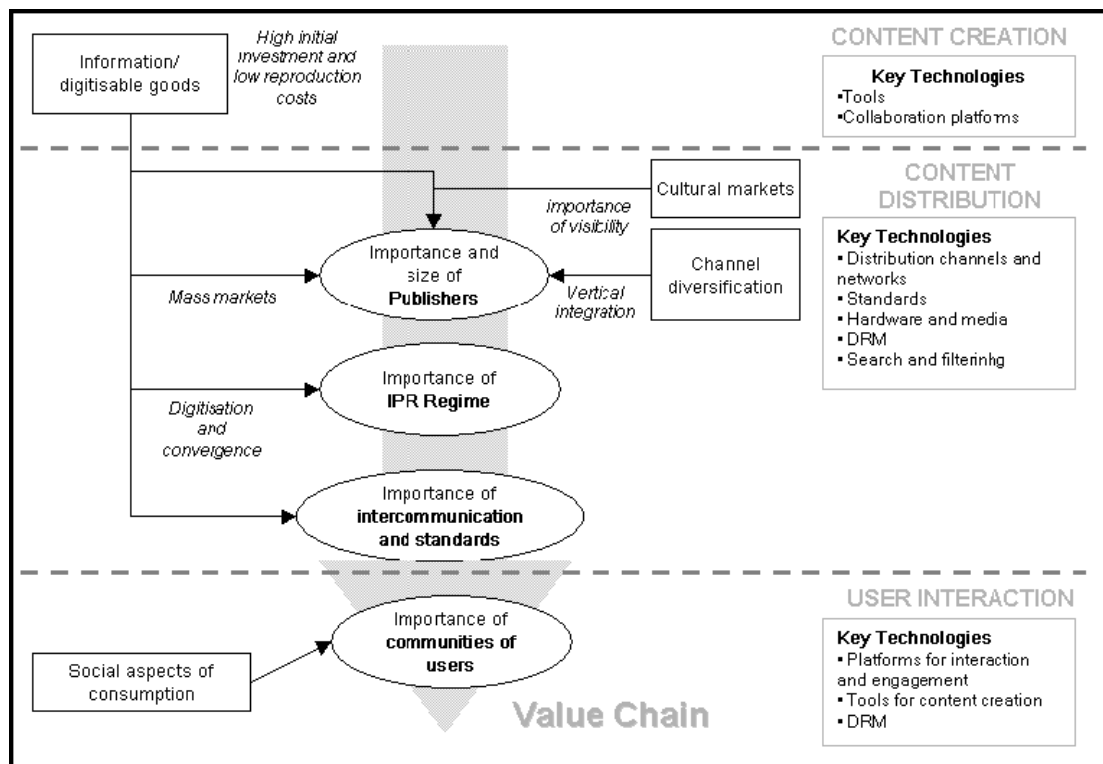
Information/ digitisable goods

High initial investment and low reproduction costs

CONTENT CREATION

Key Technologies
•Tools
•Collaboration platforms

Cultural markets

CONTENT DISTRIBUTION

importance of visibility

Importance and size of **Publishers**

Channel diversification

Mass markets

Vertical integration

Key Technologies
• Distribution channels and networks
• Standards
• Hardware and media
• DRM
• Search and filterinhg

Importance of **IPR Regime**

Digitisation and convergence

Importance of **intercommunication and standards**

USER INTERACTION

Importance of **communities of users**

Social aspects of consumption

Key Technologies
• Platforms for interaction and engagement
• Tools for content creation
• DRM

Value Chain